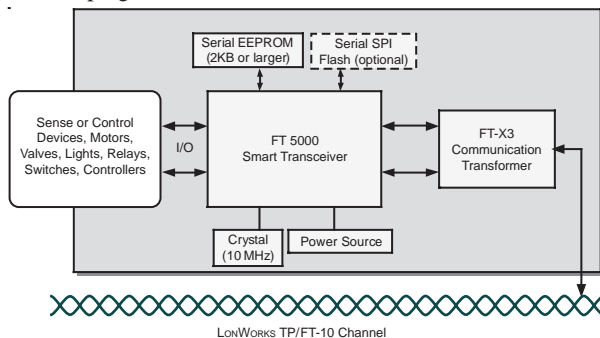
Serial EEPROM (2KB or larger)

Serial SPI Flash (optional)

Sense or Control Devices, Motors, Valves, Lights, Relays, Switches, Controllers

I/O

FT 5000 Smart Transceiver

FT-X3 Communication Transformer

Crystal (10 MHz)

Power Source

LonWorks TP/FT-10 Channel